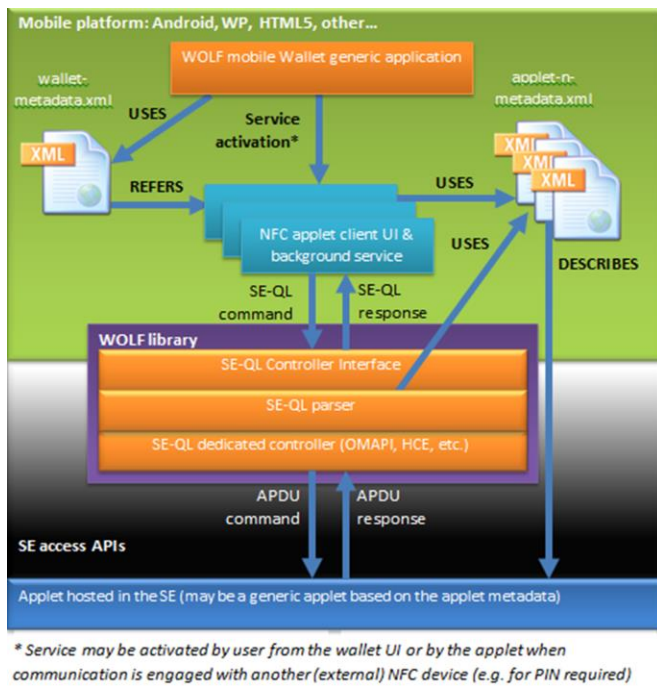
Mobile platform: Android, WP, HTML5, other...

WOLF mobile Wallet generic application

wallet-metadata.xml

USES

Service activation*

applet-n-metadata.xml

XML

REFERS

USES

XML

XML

XML

NFC applet client UI & background service

USES

DESCRIBES

SE-QL command

SE-QL response

WOLF library

SE-QL Controller Interface

SE-QL parser

SE-QL dedicated controller (OMAPI, HCE, etc.)

APDU command

APDU response

SE access APIs

Applet hosted in the SE (may be a generic applet based on the applet metadata)

* Service may be activated by user from the wallet UI or by the applet when communication is engaged with another (external) NFC device (e.g. for PIN required)